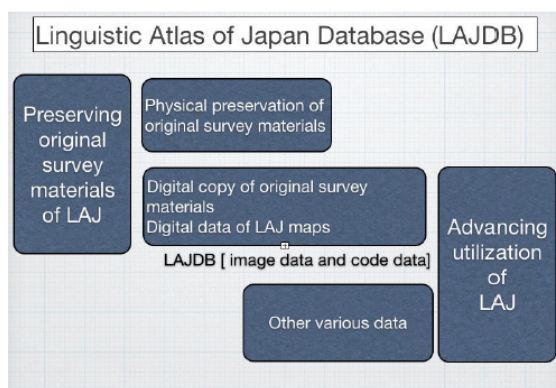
Linguistic Atlas of Japan Database (LAJDB)

Preserving original survey materials of LAJ

Physical preservation of original survey materials

Digital copy of original survey materials
Digital data of LAJ maps

LAJDB [ image data and code data]

Advancing utilization of LAJ

Other various data